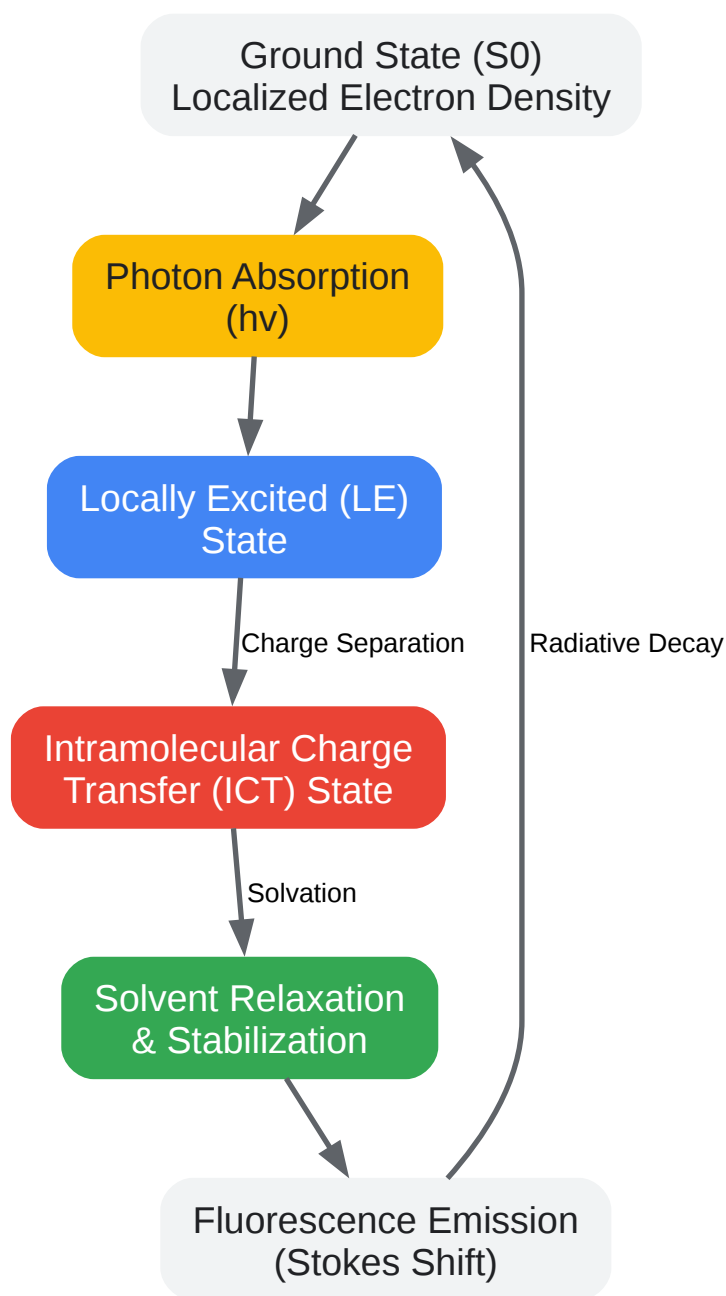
Ground State (S0)
Localized Electron Density

Photon Absorption
(hv)

Locally Excited (LE)
State

Charge Separation

Intramolecular Charge
Transfer (ICT) State

Solvation

Solvent Relaxation
& Stabilization

Fluorescence Emission
(Stokes Shift)

Radiative Decay